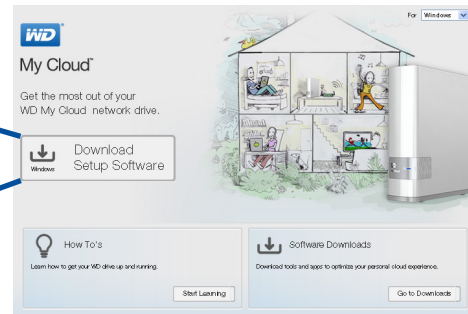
For Windows

WD

My Cloud™

Get the most out of your WD My Cloud network drive.

Windows

Download Setup Software

How To's

Learn how to get your WD drive up and running.

Start Learning

Software Downloads

Download tools and apps to optimize your personal cloud experience.

Go to Downloads